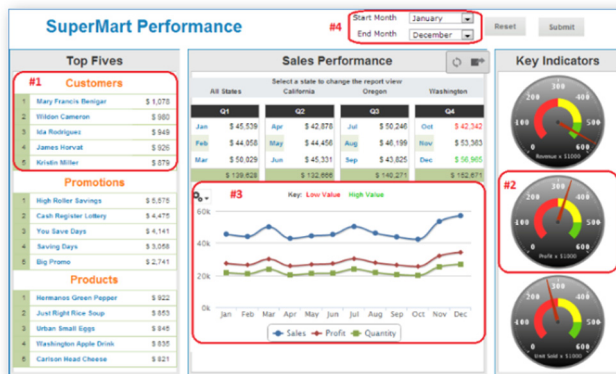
SuperMart Performance

#4 Start Month January
End Month December
Reset
Submit

Top Fives

#1
Customers

| 1 | Mary Francis Beniger | $ 1,078 |
|---|---|---|
| 2 | Wilden Cameron | $ 980 |
| 3 | Ida Rodriguez | $ 949 |
| 4 | James Horvat | $ 926 |
| 5 | Kristin Miller | $ 879 |

Promotions

| 1 | High Roller Savings | $ 5,575 |
|---|---|---|
| 2 | Cash Register Lottery | $ 4,476 |
| 3 | You Save Days | $ 4,141 |
| 4 | Saving Days | $ 3,058 |
| 5 | Big Promo | $ 2,741 |

Products

| 1 | Hermanos Green Pepper | $ 922 |
|---|---|---|
| 2 | Just Right Rice Soup | $ 853 |
| 3 | Urban Small Eggs | $ 849 |
| 4 | Washington Apple Drink | $ 835 |
| 5 | Carlson Head Cheese | $ 821 |

Sales Performance

Select a state to change the report view
All States California Oregon Washington

| Q1 | | Q2 | | Q3 | | Q4 | |
|---|---|---|---|---|---|---|---|
| Jan | $ 45,539 | Apr | $ 42,878 | Jul | $ 50,246 | Oct | $ 42,342 |
| Feb | $ 44,058 | May | $ 44,456 | Aug | $ 46,199 | Nov | $ 53,383 |
| Mar | $ 50,029 | Jun | $ 45,331 | Sep | $ 43,826 | Dec | $ 56,965 |
| | $ 139,629 | | $ 132,666 | | $ 140,271 | | $ 152,671 |

#3
Key: Low Value High Value

60k
40k
20k
0k
Jan Feb Mar Apr May Jun Jul Aug Sep Oct Nov Dec
Sales Profit Quantity

Key Indicators

Revenue x $1000

#2
Profit x $1000

Unit Sold x $1000